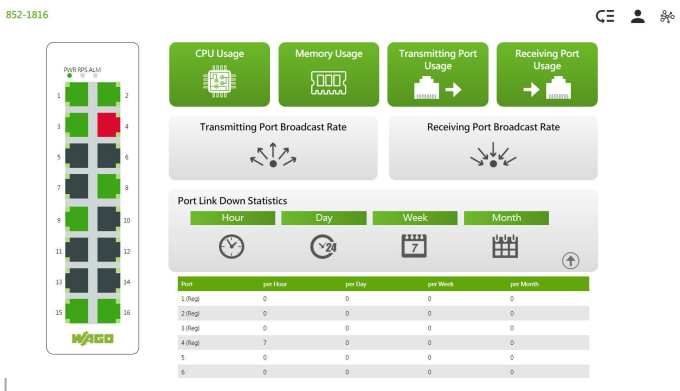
852-1816

PWR RPS ALM

1 2
3 4
5 6
7 8
9 10
11 12
13 14
15 16

WAGO

CPU Usage

Memory Usage

Transmitting Port Usage

Receiving Port Usage

Transmitting Port Broadcast Rate

Receiving Port Broadcast Rate

Port Link Down Statistics

Hour Day Week Month

24

7

| Port | per Hour | per Day | per Week | per Month |
|---|---|---|---|---|
| 1 (Reg) | 0 | 0 | 0 | 0 |
| 2 (Reg) | 0 | 0 | 0 | 0 |
| 3 (Reg) | 0 | 0 | 0 | 0 |
| 4 (Reg) | 7 | 0 | 0 | 0 |
| 5 | 0 | 0 | 0 | 0 |
| 6 | 0 | 0 | 0 | 0 |